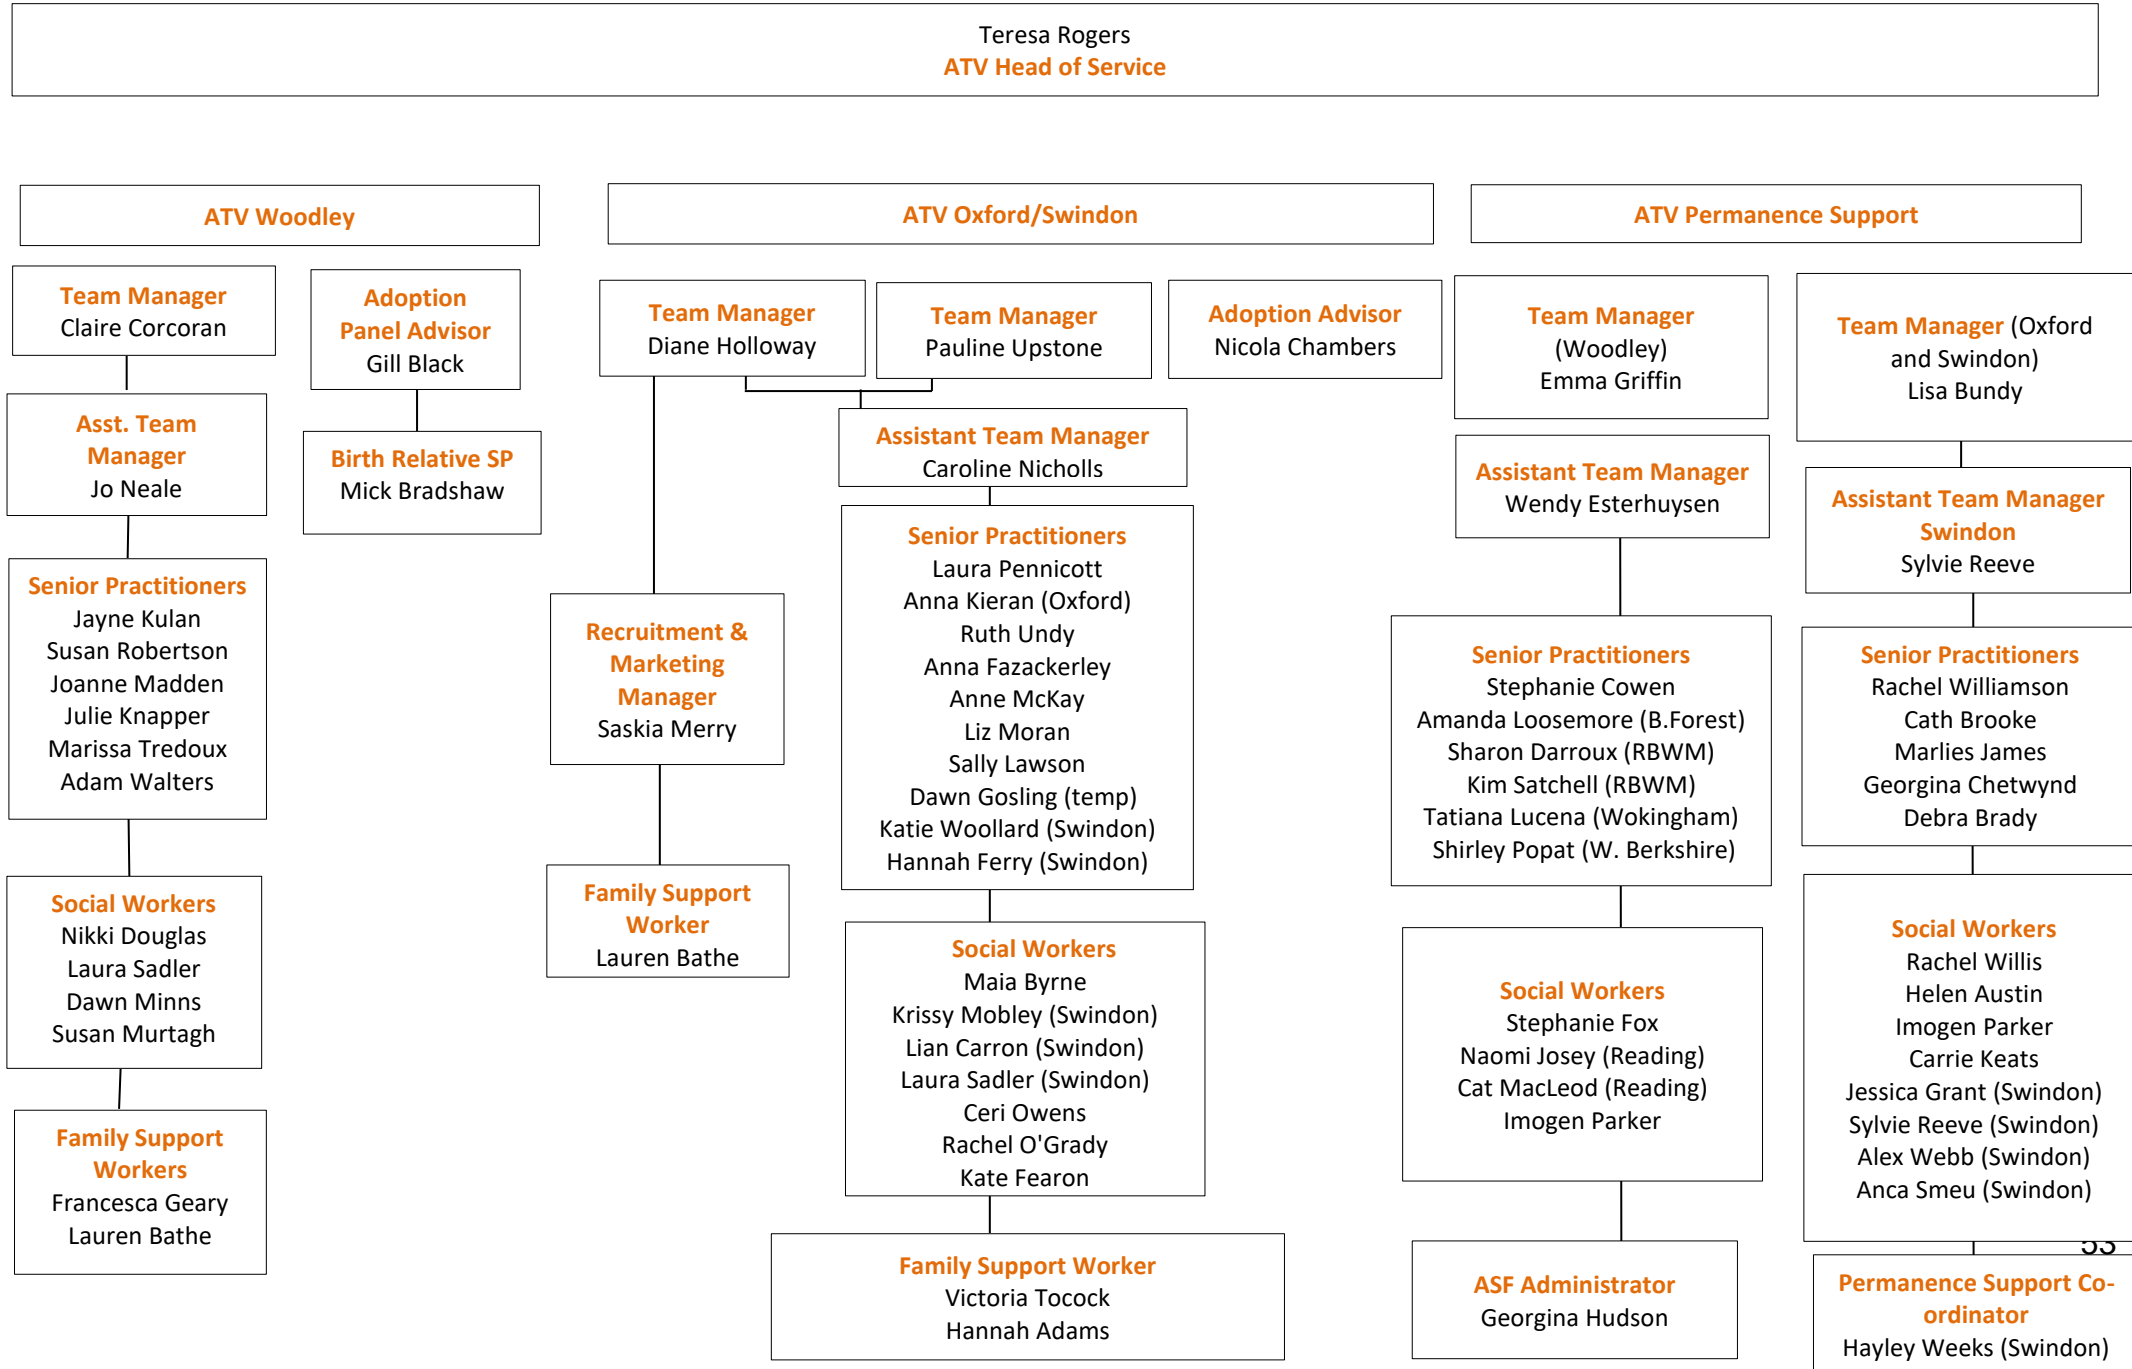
Teresa Rogers
ATV Head of Service

ATV Woodley

Team Manager
Claire Corcoran

Adoption Panel Advisor
Gill Black

Asst. Team Manager
Jo Neale

Birth Relative SP
Mick Bradshaw

Senior Practitioners
Jayne Kulan
Susan Robertson
Joanne Madden
Julie Knapper
Marissa Tredoux
Adam Walters

Social Workers
Nikki Douglas
Laura Sadler
Dawn Minns
Susan Murtagh

Family Support Workers
Francesca Geary
Lauren Bathe

ATV Oxford/Swindon

Team Manager
Diane Holloway

Team Manager
Pauline Upstone

Adoption Advisor
Nicola Chambers

Assistant Team Manager
Caroline Nicholls

Senior Practitioners
Laura Pennicott
Anna Kieran (Oxford)
Ruth Undy
Anna Fazackerley
Anne McKay
Liz Moran
Sally Lawson
Dawn Gosling (temp)
Katie Woollard (Swindon)
Hannah Ferry (Swindon)

Recruitment & Marketing Manager
Saskia Merry

Family Support Worker
Lauren Bathe

Social Workers
Maia Byrne
Krissy Mobley (Swindon)
Lian Carron (Swindon)
Laura Sadler (Swindon)
Ceri Owens
Rachel O'Grady
Kate Fearon

Family Support Worker
Victoria Tocock
Hannah Adams

ATV Permanence Support

Team Manager
(Woodley)
Emma Griffin

Team Manager (Oxford and Swindon)
Lisa Bundy

Assistant Team Manager
Wendy Esterhuysen

Assistant Team Manager Swindon
Sylvie Reeve

Senior Practitioners
Stephanie Cowen
Amanda Loosemore (B.Forest)
Sharon Darroux (RBWM)
Kim Satchell (RBWM)
Tatiana Lucena (Wokingham)
Shirley Popat (W. Berkshire)

Senior Practitioners
Rachel Williamson
Cath Brooke
Marlies James
Georgina Chetwynd
Debra Brady

Social Workers
Stephanie Fox
Naomi Josey (Reading)
Cat MacLeod (Reading)
Imogen Parker

Social Workers
Rachel Willis
Helen Austin
Imogen Parker
Carrie Keats
Jessica Grant (Swindon)
Sylvie Reeve (Swindon)
Alex Webb (Swindon)
Anca Smeu (Swindon)

ASF Administrator
Georgina Hudson

53

Permanence Support Co-ordinator
Hayley Weeks (Swindon)